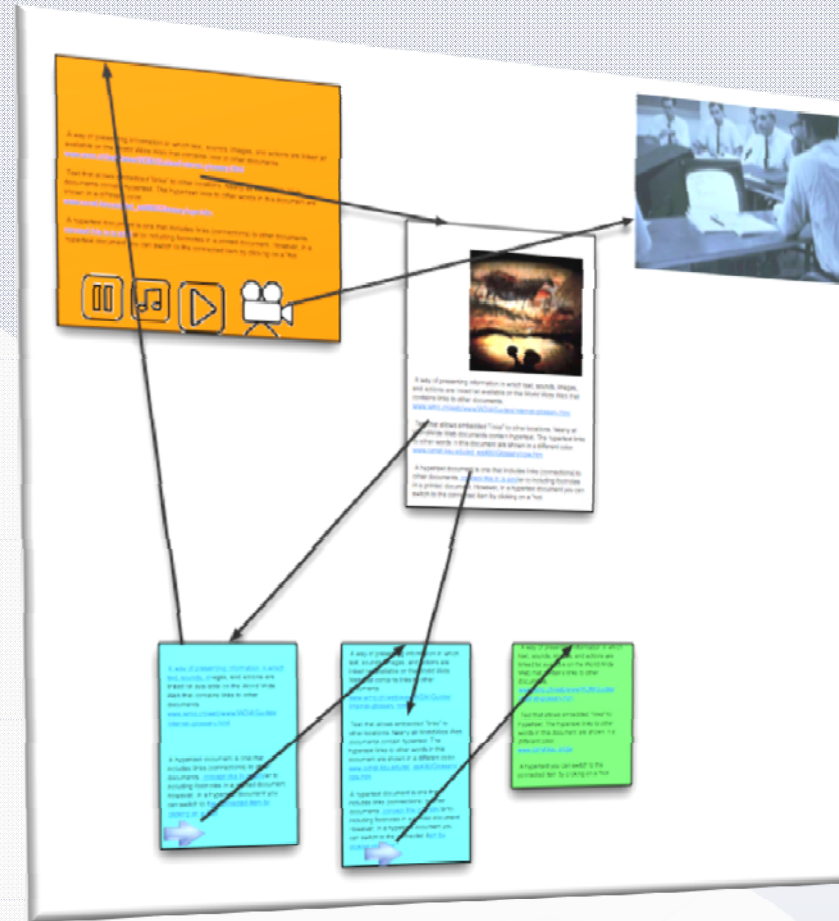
A way of presenting information in which text, sounds, images, and actions are linked or available on the World Wide Web that contains links to other documents.
www.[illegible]

Text that allows embedded "links" to other locations. Nearly all World Wide Web documents contain hypertext. The hypertext links to other words in this document are shown in a different color.
www.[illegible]

A hypertext document is one that includes links (connections) to other documents. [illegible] is similar to including footnotes in a printed document. However, in a hypertext document you can switch to the connected item by clicking on a "hot".

A way of presenting information in which text, sounds, images, and actions are linked or available on the World Wide Web that contains links to other documents.
www.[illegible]

Text that allows embedded "links" to other locations. Nearly all World Wide Web documents contain hypertext. The hypertext links to other words in this document are shown in a different color.
www.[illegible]

A hypertext document is one that includes links (connections) to other documents. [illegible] is similar to including footnotes in a printed document. However, in a hypertext document you can switch to the connected item by clicking on a "hot".

A way of presenting information in which text, sounds, images, and actions are linked or available on the World Wide Web that contains links to other documents.
www.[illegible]

A hypertext document is one that includes links (connections) to other documents. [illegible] to including footnotes in a printed document. However, in a hypertext document you can switch to the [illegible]

A way of presenting information in which text, sounds, images, and actions are linked or available on the World Wide Web that contains links to other documents.
www.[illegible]

Text that allows embedded "links" to other locations. Nearly all World Wide Web documents contain hypertext. The hypertext links to other words in this document are shown in a different color.
www.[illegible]

A hypertext document is one that includes links (connections) to other documents. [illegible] including footnotes in a printed document. However, in a hypertext document you can switch to the connected item by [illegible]

A way of presenting information in which text, sounds, images, and actions are linked or available on the World Wide Web that contains links to other documents.
www.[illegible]

Text that allows embedded "links" to hypertext. The hypertext links to other words in this document are shown in a different color.
www.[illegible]

A hypertext you can switch to the connected item by clicking on a "hot".